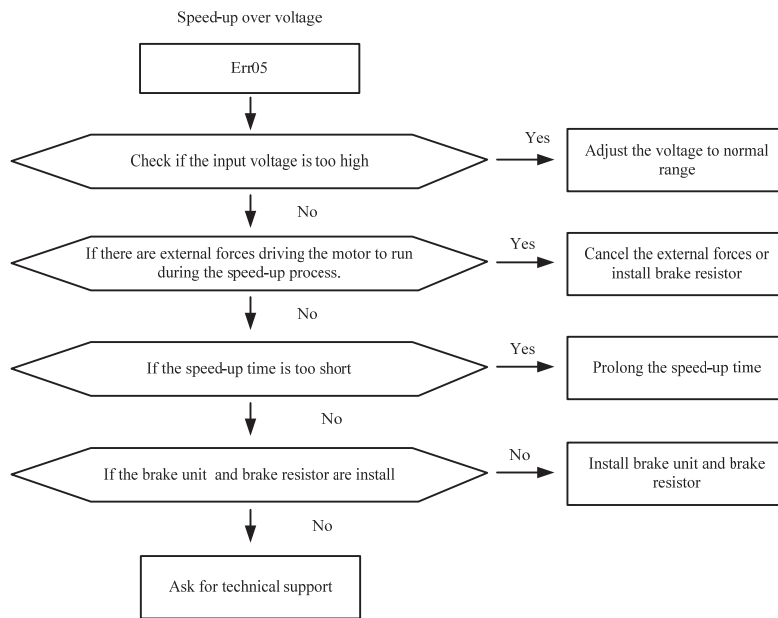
Speed-up over voltage

Err05

Check if the input voltage is too high

Yes

Adjust the voltage to normal range

No

If there are external forces driving the motor to run during the speed-up process.

Yes

Cancel the external forces or install brake resistor

No

If the speed-up time is too short

Yes

Prolong the speed-up time

No

If the brake unit and brake resistor are install

No

Install brake unit and brake resistor

No

Ask for technical support